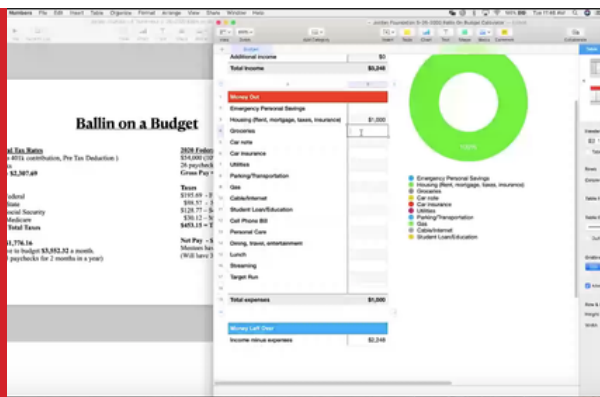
Numbers File Edit Insert Table Organize Format Arrange View Share Window Help

Ballin on a Budget

al Tax Rates
401k contribution, Pre Tax Deduction )
$2,307.69

ederal
State
ocial Security
Medicare
Total Taxes

1,776.16
to budget $3,552.32 a month
paychecks for 2 months in a year)

2020 Feder
$54,000 (
26 paycheck
Gross Pay

Taxes
$195.69
$98.57
$128.77
$30.12
$453.15

Net Pay
Mentors hav
(Will have

Budget
Additional income $0
Total Income $5,248

Money Out
Emergency Personal Savings
Housing (Rent, mortgage, taxes, insurance) $1,000
Groceries
Car note
Car insurance
Utilities
Parking/Transportation
Gas
Cable/Internet
Student Loan/Education
Cell Phone Bill
Personal Care
Dining, travel, entertainment
Lunch
Streaming
Target Run

Total expenses $1,000

Money Left Over
Income minus expenses $2,248

100%

Emergency Personal Savings
Housing (Rent, mortgage, taxes, insurance)
Groceries
Car note
Car insurance
Utilities
Parking/Transportation
Gas
Cable/Internet
Student Loan/Education